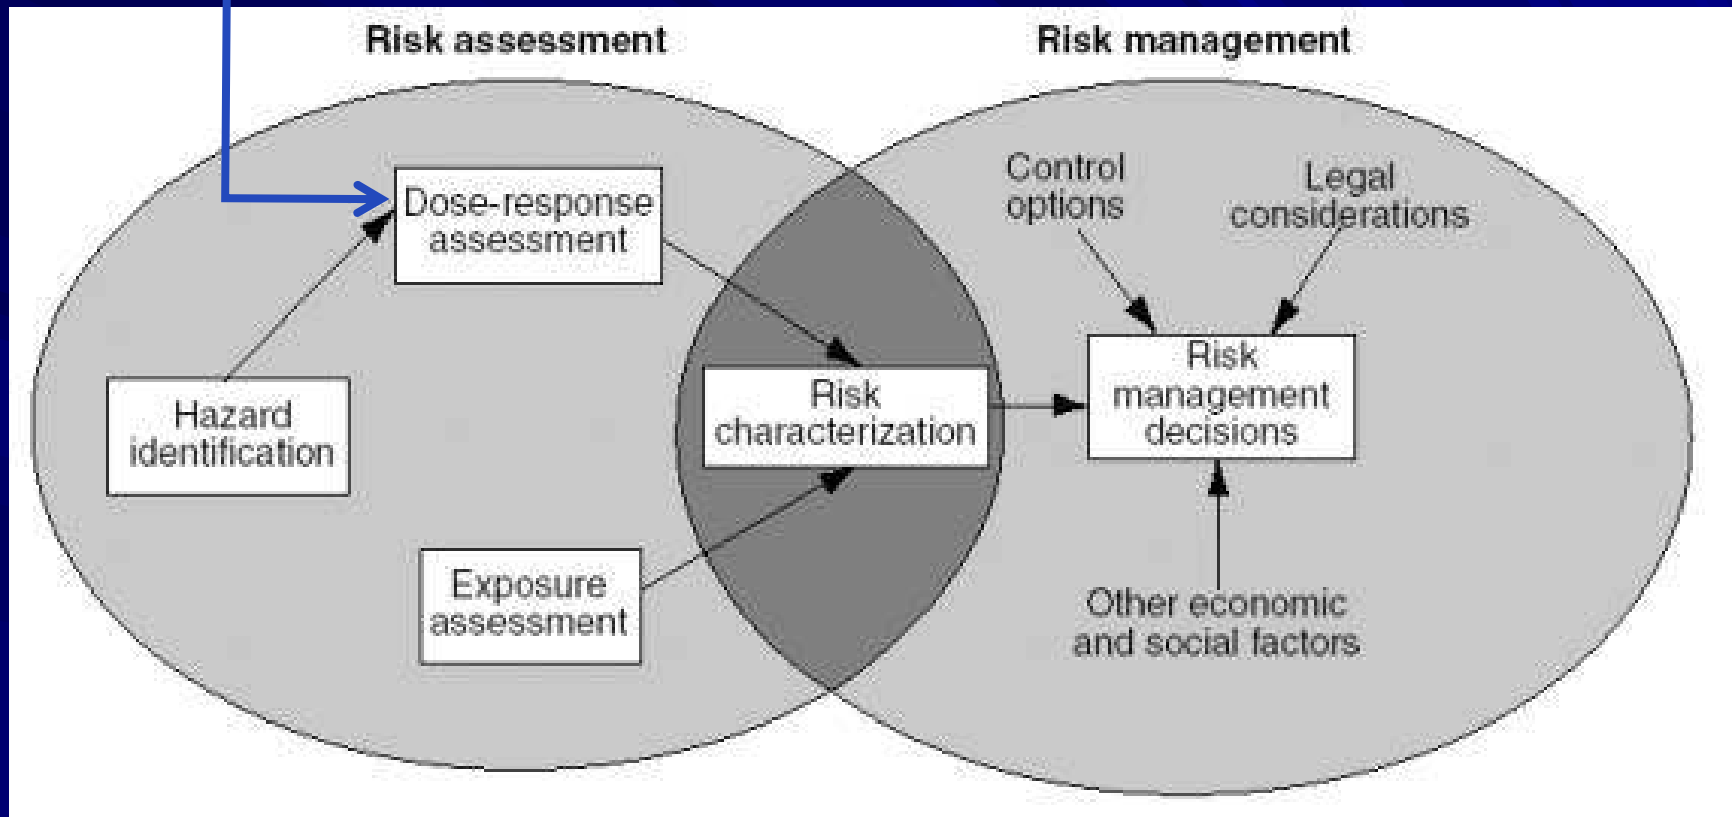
Risk assessment

Risk management

Dose-response assessment

Hazard identification

Exposure assessment

Risk characterization

Control options

Legal considerations

Risk management decisions

Other economic and social factors